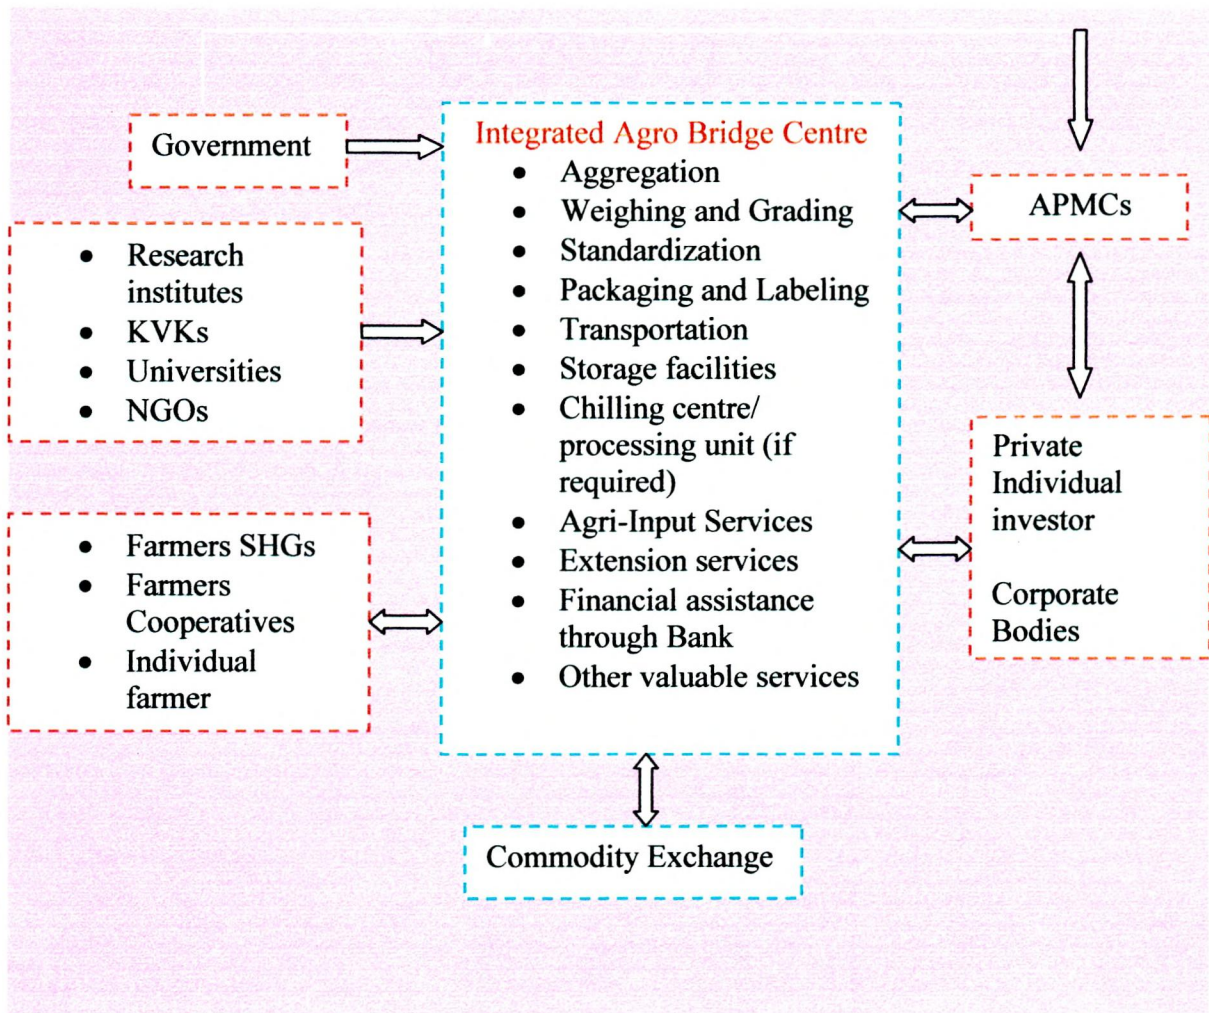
Government

- Research institutes
- KVKs
- Universities
- NGOs

- Farmers SHGs
- Farmers Cooperatives
- Individual farmer

Integrated Agro Bridge Centre
- Aggregation
- Weighing and Grading
- Standardization
- Packaging and Labeling
- Transportation
- Storage facilities
- Chilling centre/ processing unit (if required)
- Agri-Input Services
- Extension services
- Financial assistance through Bank
- Other valuable services

APMCs

Private Individual investor

Corporate Bodies

Commodity Exchange